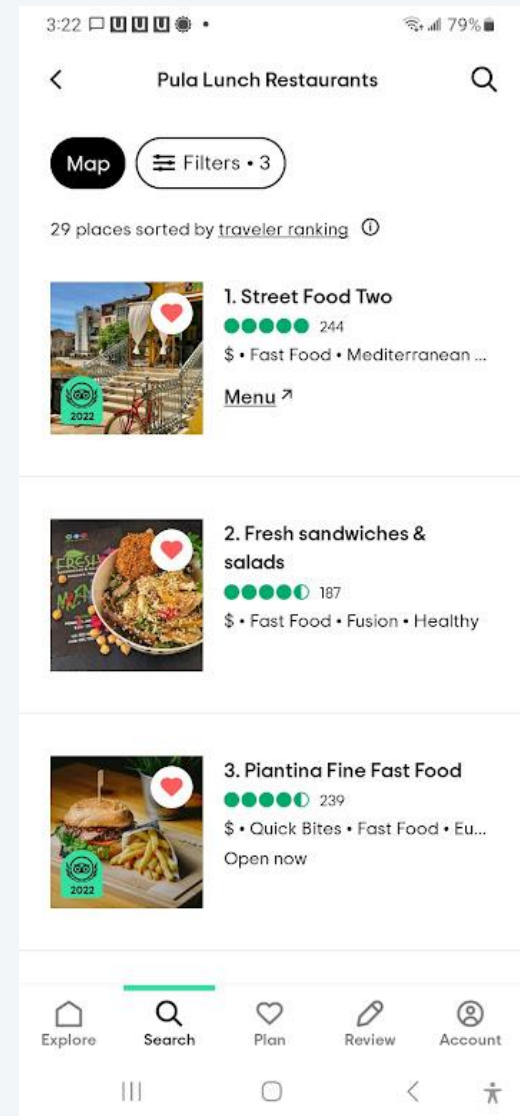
3:22 79%

Pula Lunch Restaurants

Map

Filters • 3

29 places sorted by traveler ranking ⓘ

2022

1. Street Food Two

244

$ • Fast Food • Mediterranean ...

Menu ↗

FRESH

2. Fresh sandwiches & salads

187

$ • Fast Food • Fusion • Healthy

2022

3. Piantina Fine Fast Food

239

$ • Quick Bites • Fast Food • Eu...

Open now

Explore

Search

Plan

Review

Account